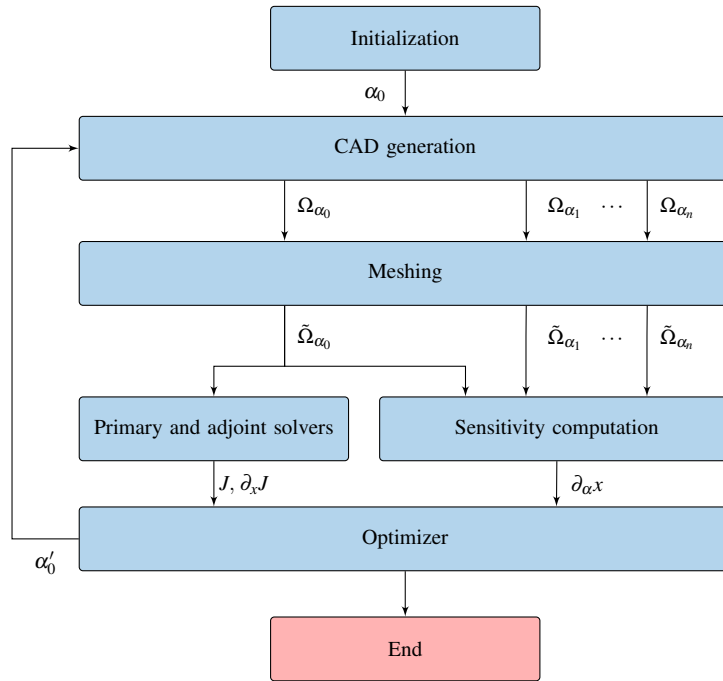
Initialization

$\alpha_0$

CAD generation

$\Omega_{\alpha_0}$

$\Omega_{\alpha_1}$ $\cdots$ $\Omega_{\alpha_n}$

Meshing

$\tilde{\Omega}_{\alpha_0}$

$\tilde{\Omega}_{\alpha_1}$ $\cdots$ $\tilde{\Omega}_{\alpha_n}$

Primary and adjoint solvers

Sensitivity computation

$J, \partial_x J$

$\partial_\alpha x$

$\alpha_0'$

Optimizer

End